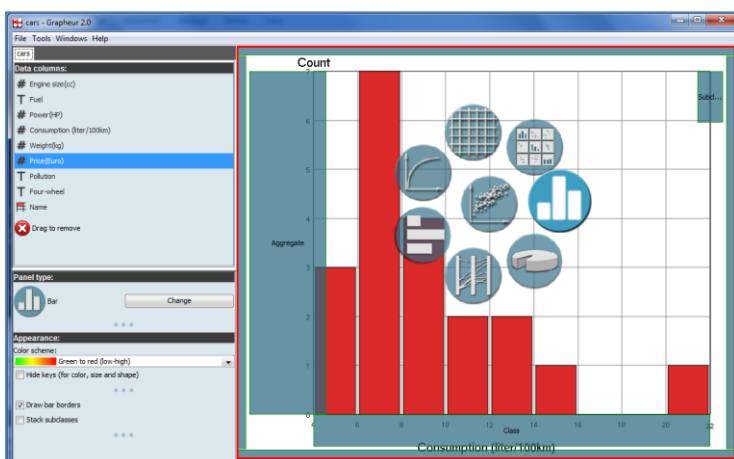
cars - Grapheur 2.0

File Tools Windows Help

cars

Data columns:
Engine size(cc)
Fuel
Power(HP)
Consumption (liter/100km)
Weight(kg)
Price(Euro)
Pollution
Four-wheel
Name
Drag to remove

Panel type:
Bar
Change

Appearance:
Color scheme:
Green to red (low-high)
Hide keys (for color, size and shape)
Draw bar borders
Stack subclasses

Count

7
6
5
4
3
2
1
0

Aggregate

Subcl...

4 6 8 10 12 14 16 18 20 22

Class

Consumption (liter/100km)